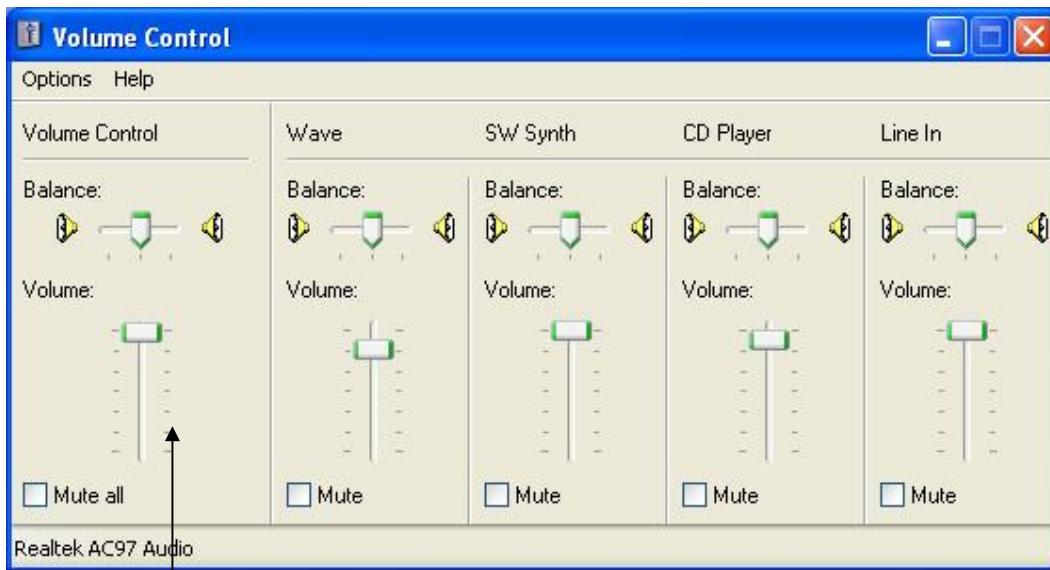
Volume Control

Options Help

Volume Control

Balance:

Volume:

Mute all

Wave

Balance:

Volume:

Mute

SW Synth

Balance:

Volume:

Mute

CD Player

Balance:

Volume:

Mute

Line In

Balance:

Volume:

Mute

Realtek AC97 Audio